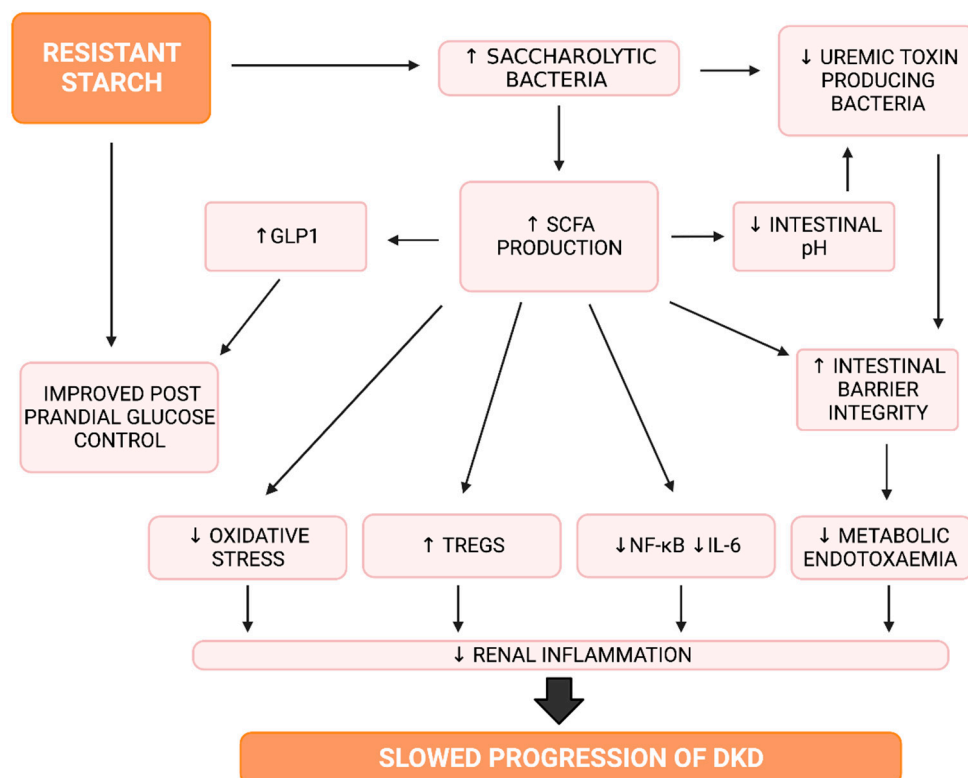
RESISTANT STARCH

↑ SACCHAROLYTIC BACTERIA

↓ UREMIC TOXIN PRODUCING BACTERIA

↑GLP1

↑ SCFA PRODUCTION

↓ INTESTINAL pH

IMPROVED POST PRANDIAL GLUCOSE CONTROL

↑ INTESTINAL BARRIER INTEGRITY

↓ OXIDATIVE STRESS

↑ TREGS

↓NF-κB ↓IL-6

↓ METABOLIC ENDOTOXAEMIA

↓ RENAL INFLAMMATION

SLOWED PROGRESSION OF DKD